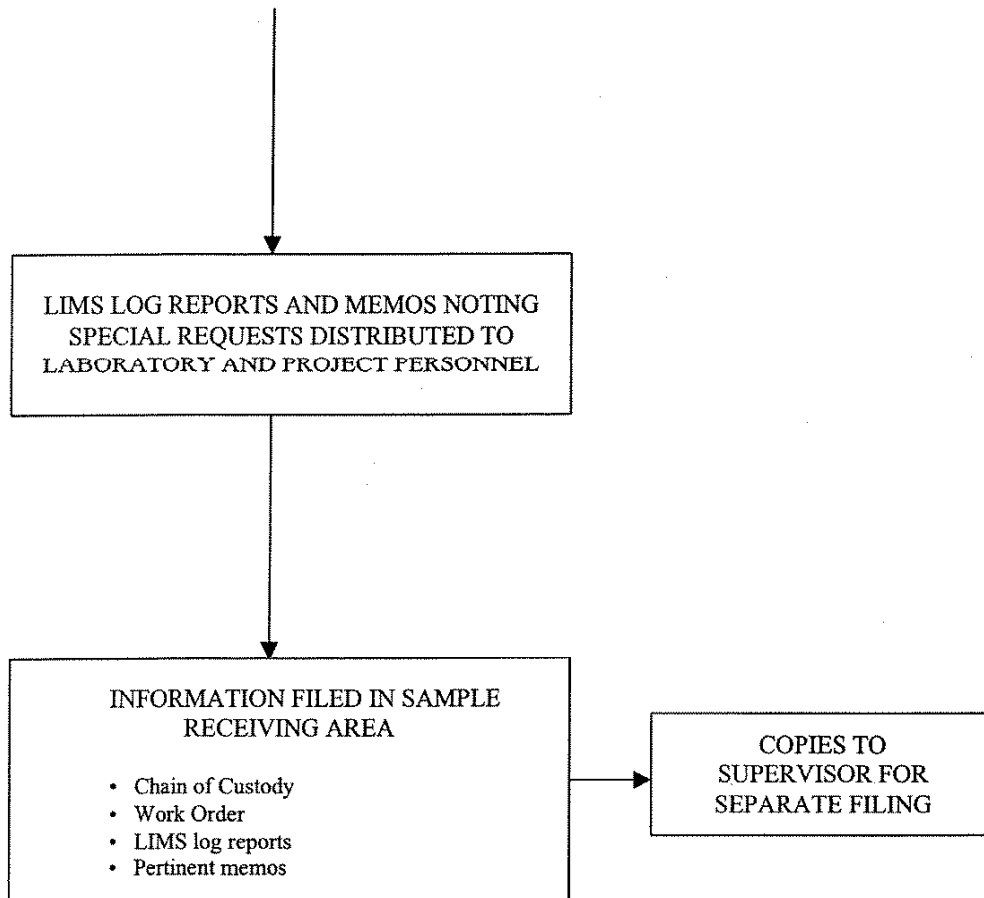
LIMS LOG REPORTS AND MEMOS NOTING SPECIAL REQUESTS DISTRIBUTED TO LABORATORY AND PROJECT PERSONNEL

INFORMATION FILED IN SAMPLE RECEIVING AREA

- Chain of Custody
- Work Order
- LIMS log reports
- Pertinent memos

COPIES TO SUPERVISOR FOR SEPARATE FILING